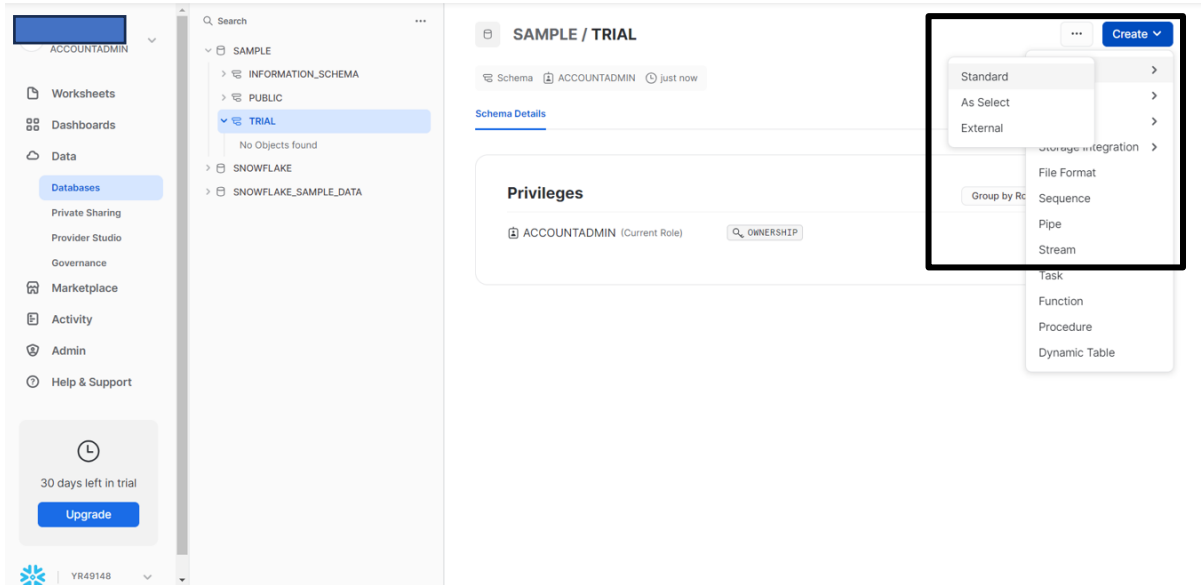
ACCOUNTADMIN

Worksheets
Dashboards
Data
Databases
Private Sharing
Provider Studio
Governance
Marketplace
Activity
Admin
Help & Support

30 days left in trial
Upgrade

YR49148

Search

SAMPLE
INFORMATION_SCHEMA
PUBLIC
TRIAL
No Objects found
SNOWFLAKE
SNOWFLAKE_SAMPLE_DATA

SAMPLE / TRIAL

Schema
ACCOUNTADMIN
just now

Schema Details

Privileges

ACCOUNTADMIN (Current Role)
OWNERSHIP

Group by Ro

Create

Standard
As Select
External

Storage Integration
File Format
Sequence
Pipe
Stream
Task
Function
Procedure
Dynamic Table